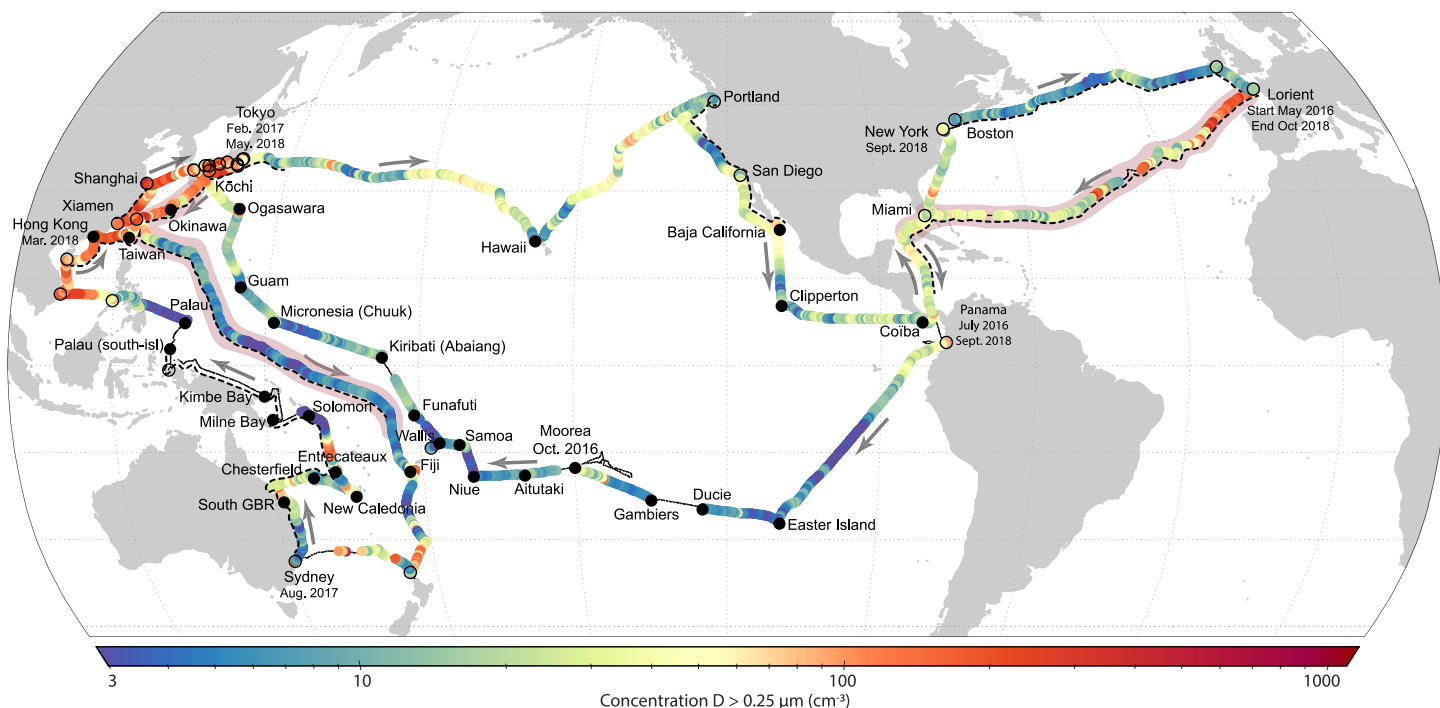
Tokyo
Feb. 2017
May. 2018

Shanghai
Kōchi
Xiamen
Ogasawara
Okinawa
Hong Kong
Mar. 2018
Taiwan
Guam
Palau
Micronesia (Chuuk)
Palau (south-isl)
Kiribati (Abaiang)
Kimbe Bay
Solomon
Milne Bay
Funafuti
Wallis
Samoa
Fiji
Entrecateaux
Chesterfield
New Caledonia
South GBR
Sydney
Aug. 2017
Niue
Aitutaki
Moorea
Oct. 2016
Gambiers
Ducie
Easter Island
Hawaii
Portland
San Diego
Baja California
Clipperton
Coïba
Panama
July 2016
Sept. 2018
Miami
New York
Sept. 2018
Boston
Lorient
Start May 2016
End Oct 2018

3
10
100
1000
Concentration D > 0.25 µm (cm$^{-3}$)